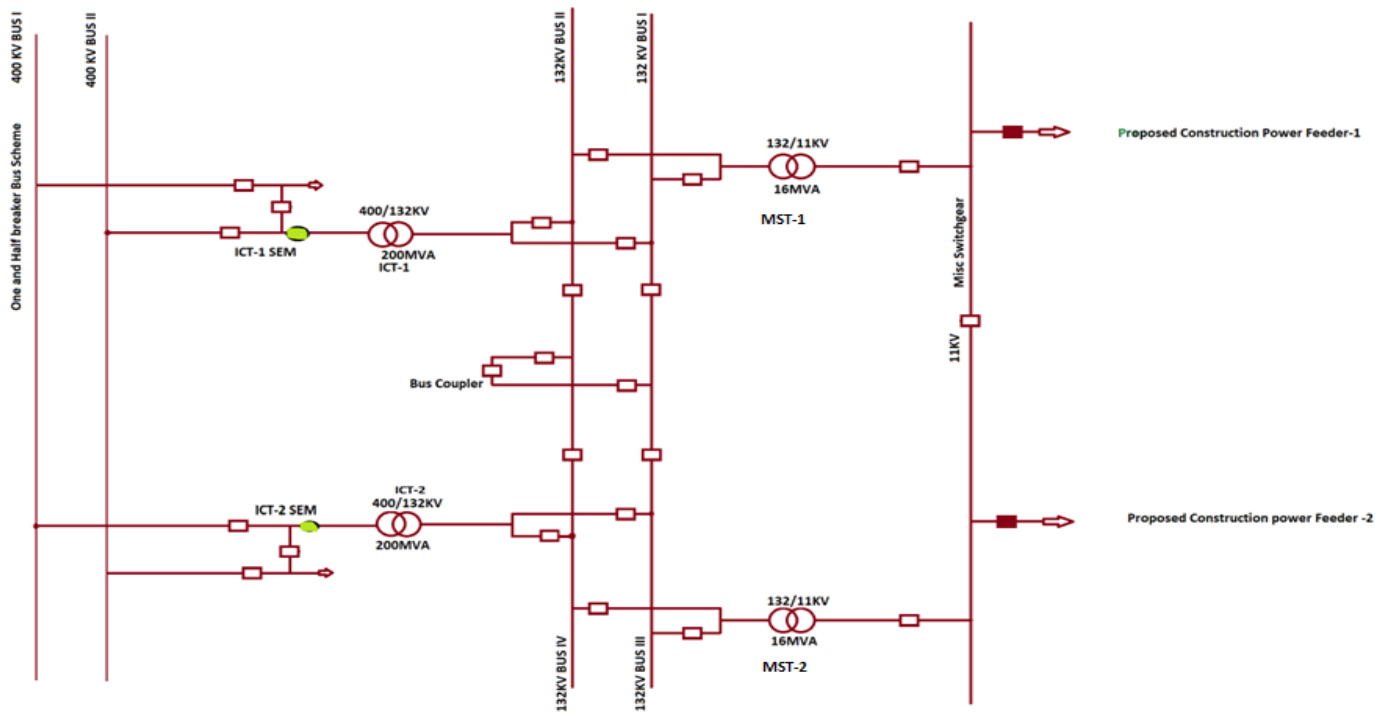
400 KV BUS I
400 KV BUS II
132KV BUS II
132 KV BUS I
One and Half breaker Bus Scheme
132/11KV
16MVA
MST-1
Proposed Construction Power Feeder-1
400/132KV
ICT-1 SEM
200MVA
ICT-1
Misc Switchgear
11KV
Bus Coupler
ICT-2 SEM
ICT-2
400/132KV
200MVA
Proposed Construction power Feeder -2
132/11KV
16MVA
MST-2
132KV BUS IV
132KV BUS III